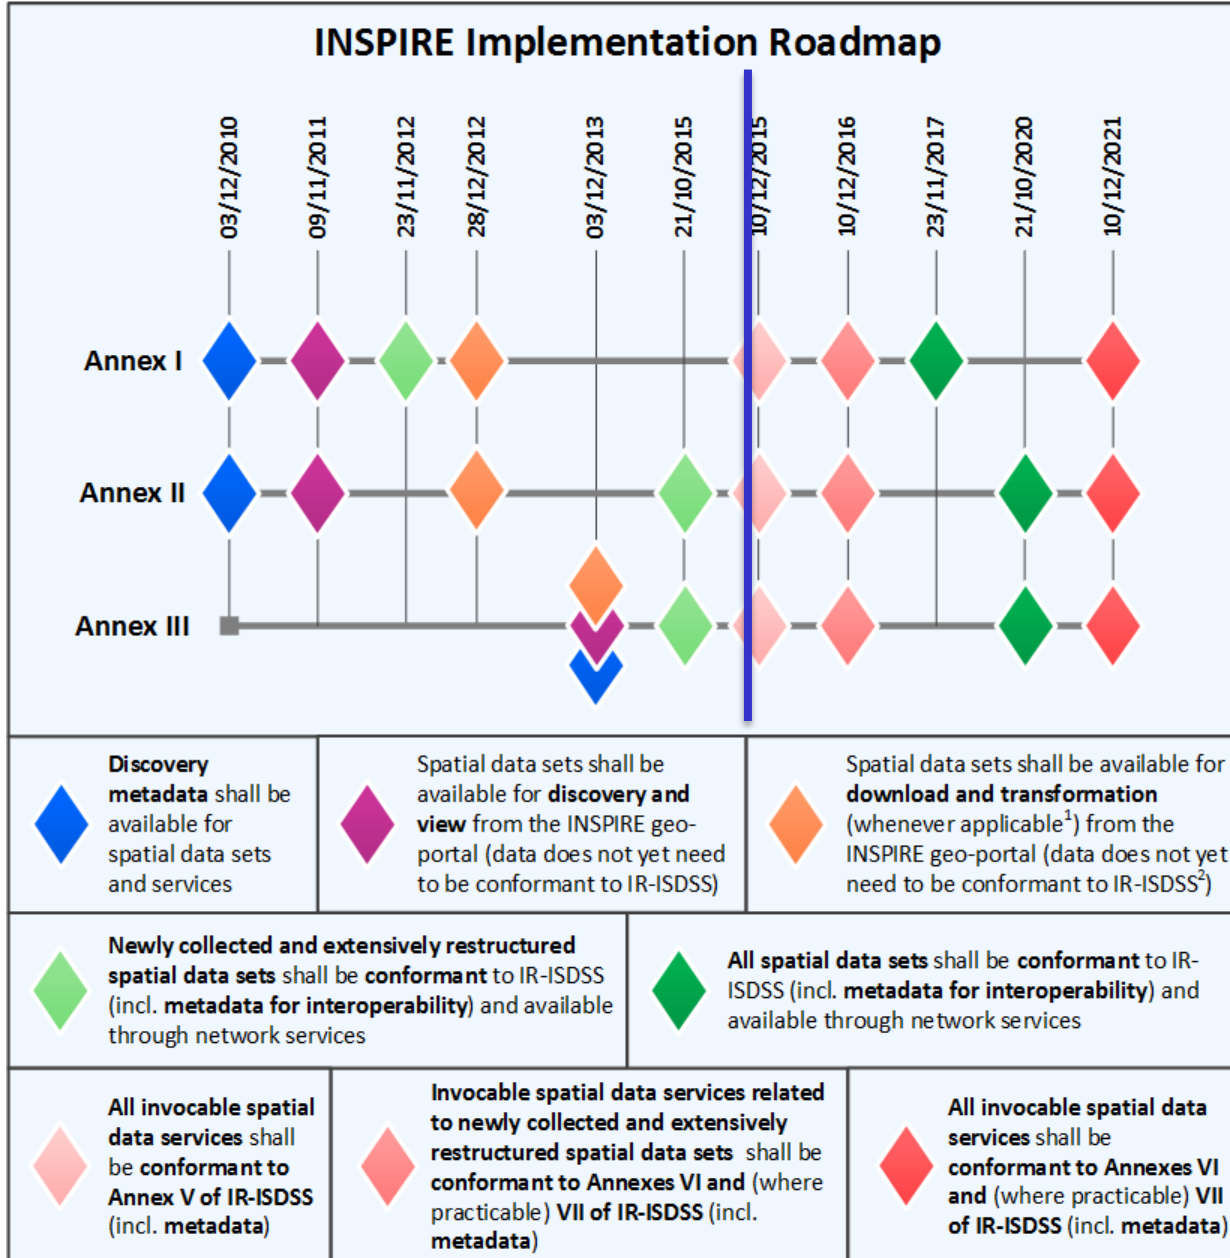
INSPIRE Implementation Roadmap

03/12/2010
09/11/2011
23/11/2012
28/12/2012
03/12/2013
21/10/2015
10/12/2015
10/12/2016
23/11/2017
21/10/2020
10/12/2021

Annex I

Annex II

Annex III

Discovery metadata shall be available for spatial data sets and services

Spatial data sets shall be available for discovery and view from the INSPIRE geo-portal (data does not yet need to be conformant to IR-ISDSS)

Spatial data sets shall be available for download and transformation (whenever applicable$^1$) from the INSPIRE geo-portal (data does not yet need to be conformant to IR-ISDSS$^2$)

Newly collected and extensively restructured spatial data sets shall be conformant to IR-ISDSS (incl. metadata for interoperability) and available through network services

All spatial data sets shall be conformant to IR-ISDSS (incl. metadata for interoperability) and available through network services

All invocable spatial data services shall be conformant to Annex V of IR-ISDSS (incl. metadata)

Invocable spatial data services related to newly collected and extensively restructured spatial data sets shall be conformant to Annexes VI and (where practicable) VII of IR-ISDSS (incl. metadata)

All invocable spatial data services shall be conformant to Annexes VI and (where practicable) VII of IR-ISDSS (incl. metadata)